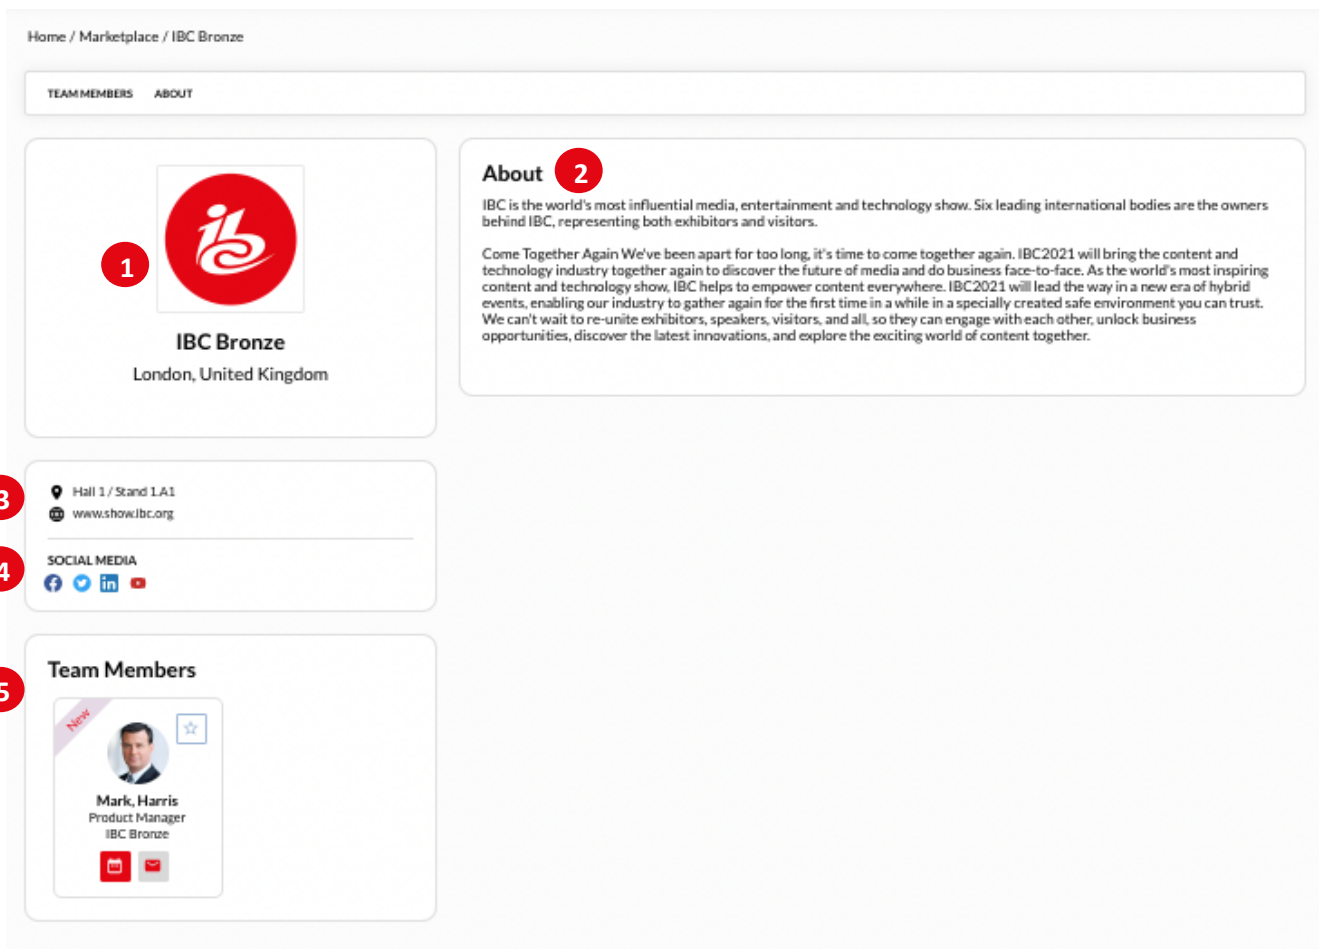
Home / Marketplace / IBC Bronze

TEAM MEMBERS ABOUT

1

ibc

IBC Bronze
London, United Kingdom

About 2

IBC is the world's most influential media, entertainment and technology show. Six leading international bodies are the owners behind IBC, representing both exhibitors and visitors.

Come Together Again We've been apart for too long, it's time to come together again. IBC2021 will bring the content and technology industry together again to discover the future of media and do business face-to-face. As the world's most inspiring content and technology show, IBC helps to empower content everywhere. IBC2021 will lead the way in a new era of hybrid events, enabling our industry to gather again for the first time in a while in a specially created safe environment you can trust. We can't wait to re-unite exhibitors, speakers, visitors, and all, so they can engage with each other, unlock business opportunities, discover the latest innovations, and explore the exciting world of content together.

3

Hall 1 / Stand 1.A1
www.show.ibc.org

4

SOCIAL MEDIA

5

Team Members

New

Mark, Harris
Product Manager
IBC Bronze